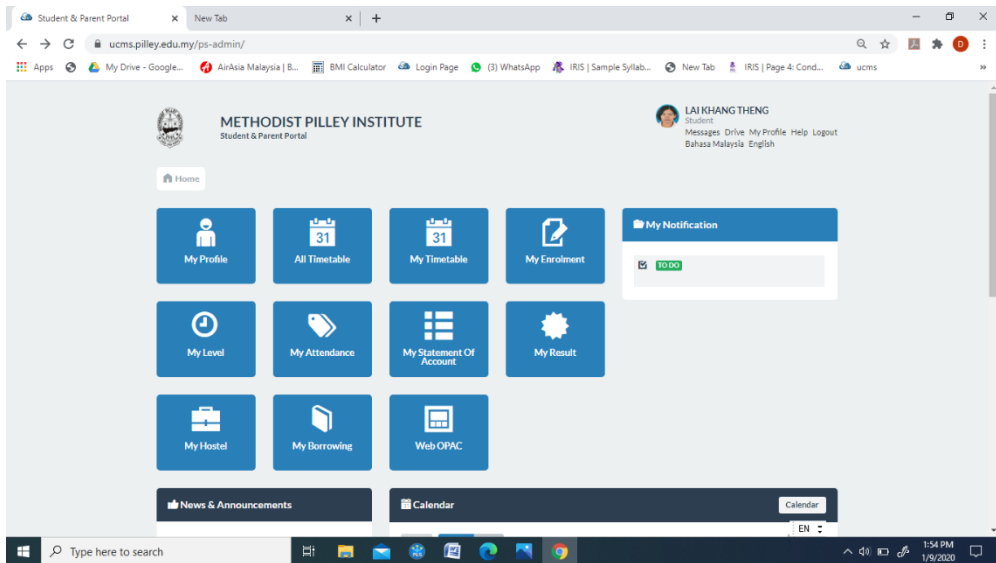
Student & Parent Portal
New Tab
ucms.pilley.edu.my/ps-admin/
Apps My Drive - Google... AirAsia Malaysia | B... BMI Calculator Login Page (3) WhatsApp IRIS | Sample Syllab... New Tab IRIS | Page 4: Cond... ucms
»

METHODIST PILLEY INSTITUTE
Student & Parent Portal

LAI KHANG THENG
Student
Messages Drive My Profile Help Logout
Bahasa Malaysia English

Home

My Profile
31
All Timetable
31
My Timetable
My Enrolment
My Notification
TO DO

My Level
My Attendance
My Statement Of Account
My Result

My Hostel
My Borrowing
Web OPAC

News & Announcements
Calendar
Calendar
EN

Type here to search
1:54 PM
1/9/2020